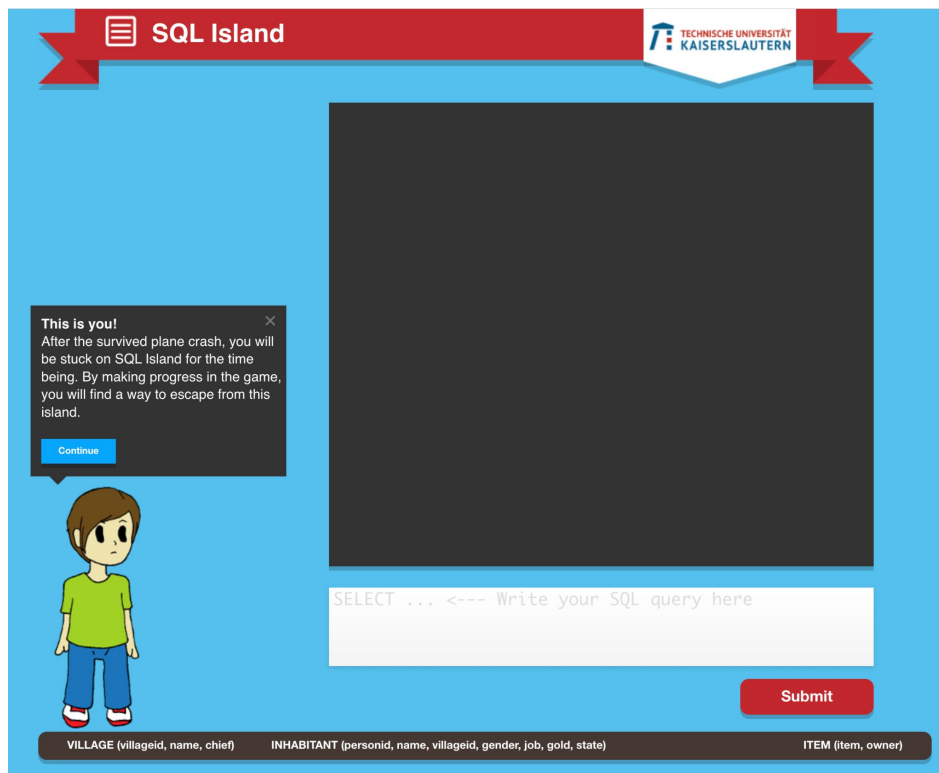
SQL Island

TECHNISCHE UNIVERSITÄT
KAISERSLAUTERN

This is you!
After the survived plane crash, you will be stuck on SQL Island for the time being. By making progress in the game, you will find a way to escape from this island.

Continue

SELECT ... <--- Write your SQL query here

Submit

VILLAGE (villageid, name, chief) INHABITANT (personid, name, villageid, gender, job, gold, state) ITEM (item, owner)